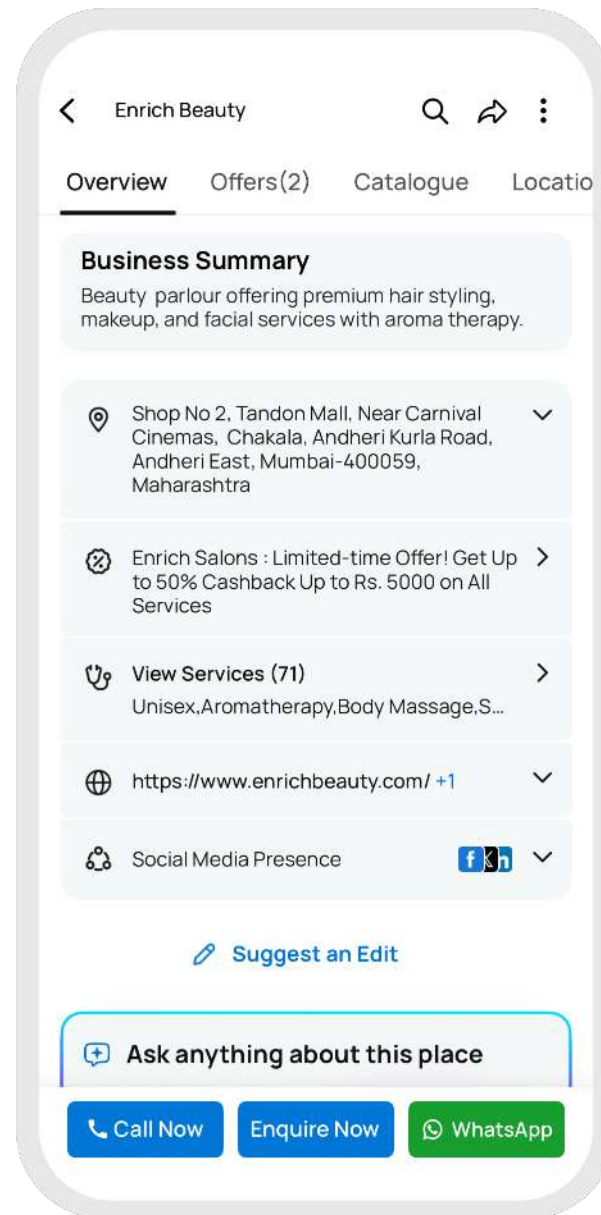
Enrich Beauty

Overview Offers(2) Catalogue Locatio

Business Summary

Beauty parlour offering premium hair styling, makeup, and facial services with aroma therapy.

Shop No 2, Tandon Mall, Near Carnival Cinemas, Chakala, Andheri Kurla Road, Andheri East, Mumbai-400059, Maharashtra

Enrich Salons : Limited-time Offer! Get Up to 50% Cashback Up to Rs. 5000 on All Services

View Services (71)

Unisex,Aromatherapy,Body Massage,S...

https://www.enrichbeauty.com/ +1

Social Media Presence

Suggest an Edit

Ask anything about this place

Call Now Enquire Now WhatsApp